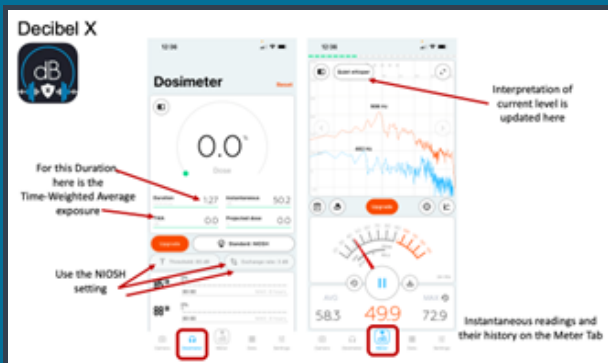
Decibel X

dB

12:06

Dosimeter

Reset

0.0

Dose

Duration

1:27

Instantaneous

50.2

TWA

0.0

Projected dose

0.0

Upgrade

Standard: NIOSH

Threshold: 85 dB

Exchange rate: 3 dB

85

88

For this Duration here is the Time-Weighted Average exposure

Use the NIOSH setting

12:06

Quiet whisper

Upgrade

AVG

58.3

49.9

MAX

72.9

Interpretation of current level is updated here

Instantaneous readings and their history on the Meter Tab